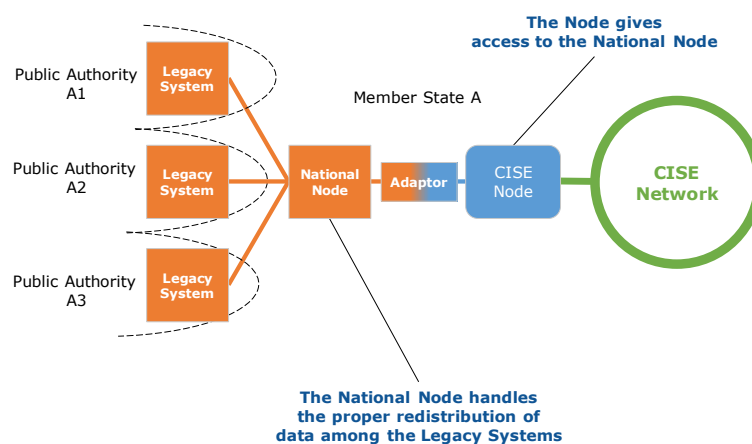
The Node gives access to the National Node

Public Authority A1

Legacy System

Member State A

Public Authority A2

Legacy System

National Node

Adaptor

CISE Node

CISE Network

Public Authority A3

Legacy System

The National Node handles the proper redistribution of data among the Legacy Systems